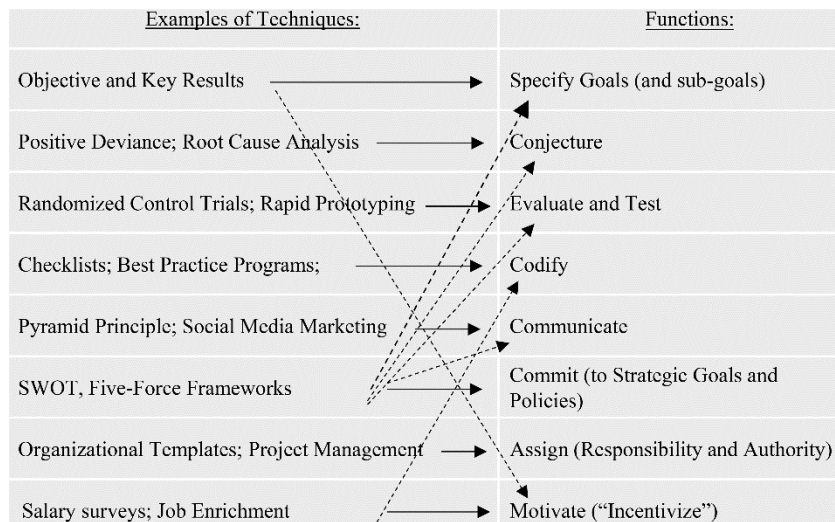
| Examples of Techniques: | Functions: |
|---|---|
| Objective and Key Results | Specify Goals (and sub-goals) |
| Positive Deviance; Root Cause Analysis | Conjecture |
| Randomized Control Trials; Rapid Prototyping | Evaluate and Test |
| Checklists; Best Practice Programs; | Codify |
| Pyramid Principle; Social Media Marketing | Communicate |
| SWOT, Five-Force Frameworks | Commit (to Strategic Goals and Policies) |
| Organizational Templates; Project Management | Assign (Responsibility and Authority) |
| Salary surveys; Job Enrichment | Motivate ("Incentivize") |